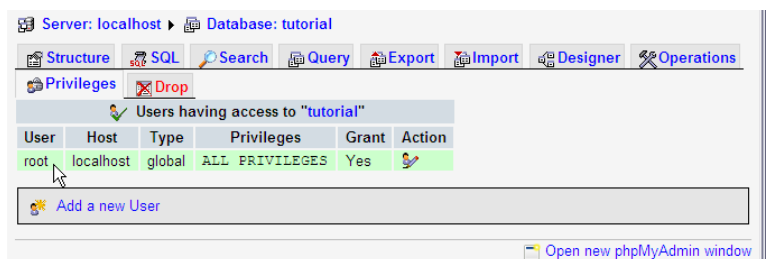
Server: localhost ▸ Database: tutorial

Structure SQL Search Query Export Import Designer Operations

Privileges Drop

Users having access to "tutorial"

| User | Host | Type | Privileges | Grant | Action |
|---|---|---|---|---|---|
| root | localhost | global | ALL PRIVILEGES | Yes | |

Add a new User

Open new phpMyAdmin window